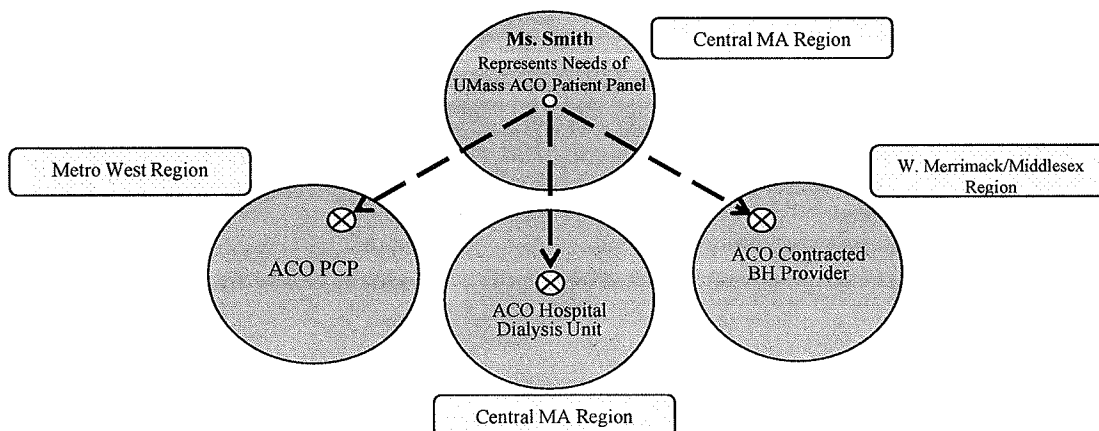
Ms. Smith
Represents Needs of UMass ACO Patient Panel

Central MA Region

Metro West Region

W. Merrimack/Middlesex Region

ACO PCP

ACO Hospital Dialysis Unit

ACO Contracted BH Provider

Central MA Region